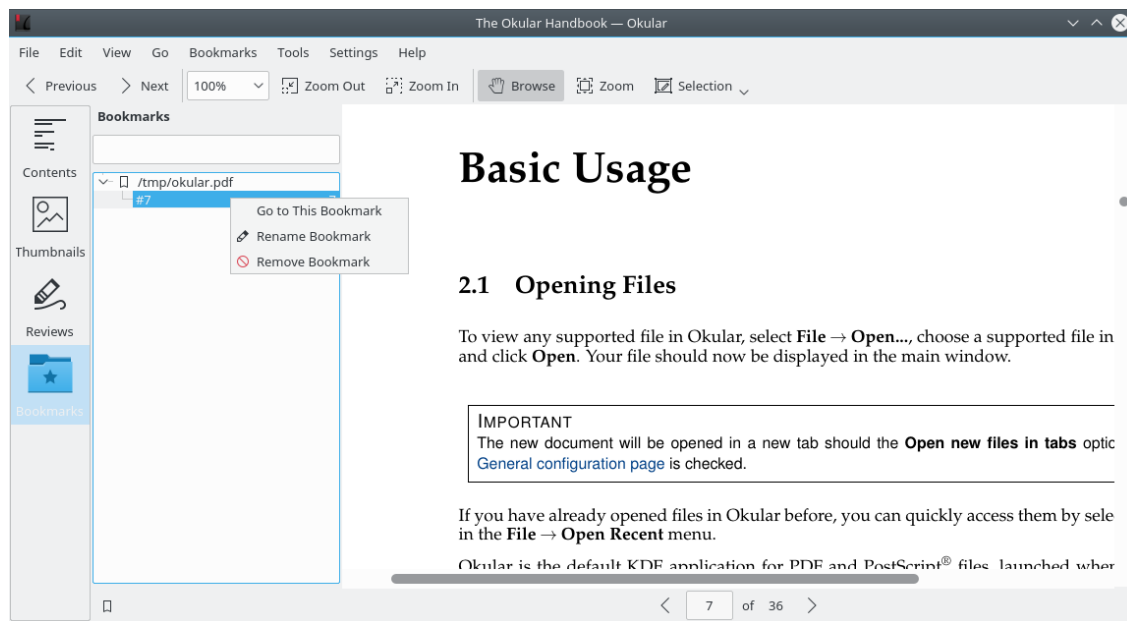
The Okular Handbook — Okular

File Edit View Go Bookmarks Tools Settings Help

Previous Next 100% Zoom Out Zoom In Browse Zoom Selection

Contents
Thumbnails
Reviews
Bookmarks

Bookmarks

/tmp/okular.pdf
#7

Go to This Bookmark
Rename Bookmark
Remove Bookmark

Basic Usage

2.1 Opening Files

To view any supported file in Okular, select **File** → **Open...**, choose a supported file in and click **Open**. Your file should now be displayed in the main window.

IMPORTANT
The new document will be opened in a new tab should the **Open new files in tabs** optic General configuration page is checked.

If you have already opened files in Okular before, you can quickly access them by sele in the **File** → **Open Recent** menu.

Okular is the default KDE application for PDF and PostScript® files, launched wher

7 of 36